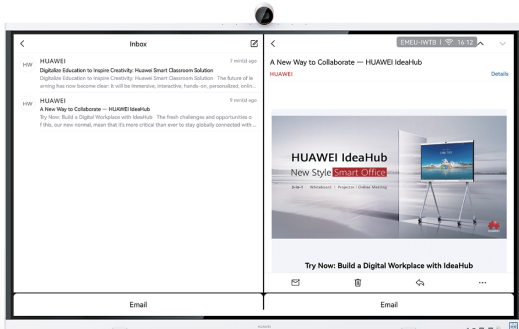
Inbox

HW HUAWEI 7 mintd ago
Digitalize Education to Inspire Creativity: Huawei Smart Classroom Solution
Digitalize Education to Inspire Creativity: Huawei Smart Classroom Solution The future of learning has now become clear: it will be immersive, interactive, hands-on, personalized, onlin...

HW HUAWEI 9 mintd ago
A New Way to Collaborate — HUAWEI IdeaHub
Try Now: Build a Digital Workplace with IdeaHub The fresh challenges and opportunities of this, our new normal, mean that it's more critical than ever to stay globally connected with ...

EMEU-IWTB 16:12

A New Way to Collaborate — HUAWEI IdeaHub
HUAWEI
Details

HUAWEI IdeaHub
New Style Smart Office
Video | Whiteboard | Projector | Online Meeting

HUAWEI

Try Now: Build a Digital Workplace with IdeaHub

Email

Email

HUAWEI